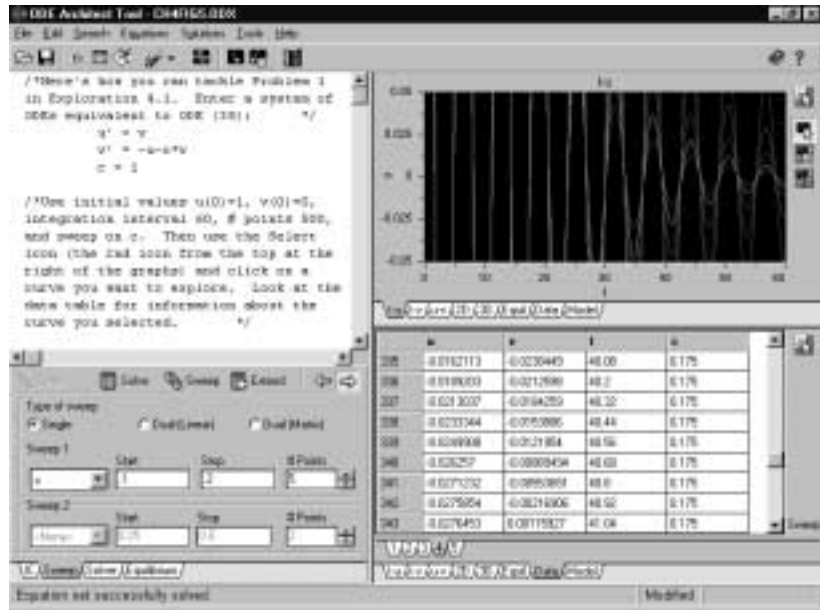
ODE Architect Tool - CH4FIG5.ODX

File Edit Search Equations Solutions Tools Help

/*Here's how you can tackle Problem 1 in Exploration 4.1. Enter a system of ODEs equivalent to ODE (10): */
u' = v
v' = -u-c*v
c = 1

/*Use initial values u(0)=1, v(0)=0, integration interval 60, # points 500, and sweep on c. Then use the Select icon (the 2nd icon from the top at the right of the graphs) and click on a curve you want to explore. Look at the data table for information about the curve you selected. */

Solve Sweep Extend

Type of sweep
Single Dual (Linear) Dual (Matrix)

Sweep 1
Start Stop # Points
c 1 .2 5

Sweep 2
Start Stop # Points
-None- 1.25 0.5 2

IC Sweep Solver Equilibrium

Equation set successfully solved.

Modified

0.05
0.025
0
-0.025
-0.05
0 10 20 30 40 50 60
t

| | u | v | t | c |
|---|---|---|---|---|
| 335 | -0.0162113 | -0.0230443 | 48.08 | 0.175 |
| 336 | -0.0189303 | -0.0212598 | 48.2 | 0.175 |
| 337 | -0.0213037 | -0.0184259 | 48.32 | 0.175 |
| 338 | -0.0233344 | -0.0153886 | 48.44 | 0.175 |
| 339 | -0.0249908 | -0.0121854 | 48.56 | 0.175 |
| 340 | -0.026257 | -0.00889454 | 48.68 | 0.175 |
| 341 | -0.0271232 | -0.00553951 | 48.8 | 0.175 |
| 342 | -0.0275854 | -0.00216906 | 48.92 | 0.175 |
| 343 | -0.0276453 | 0.00115827 | 49.04 | 0.175 |

Sweep

Data Models